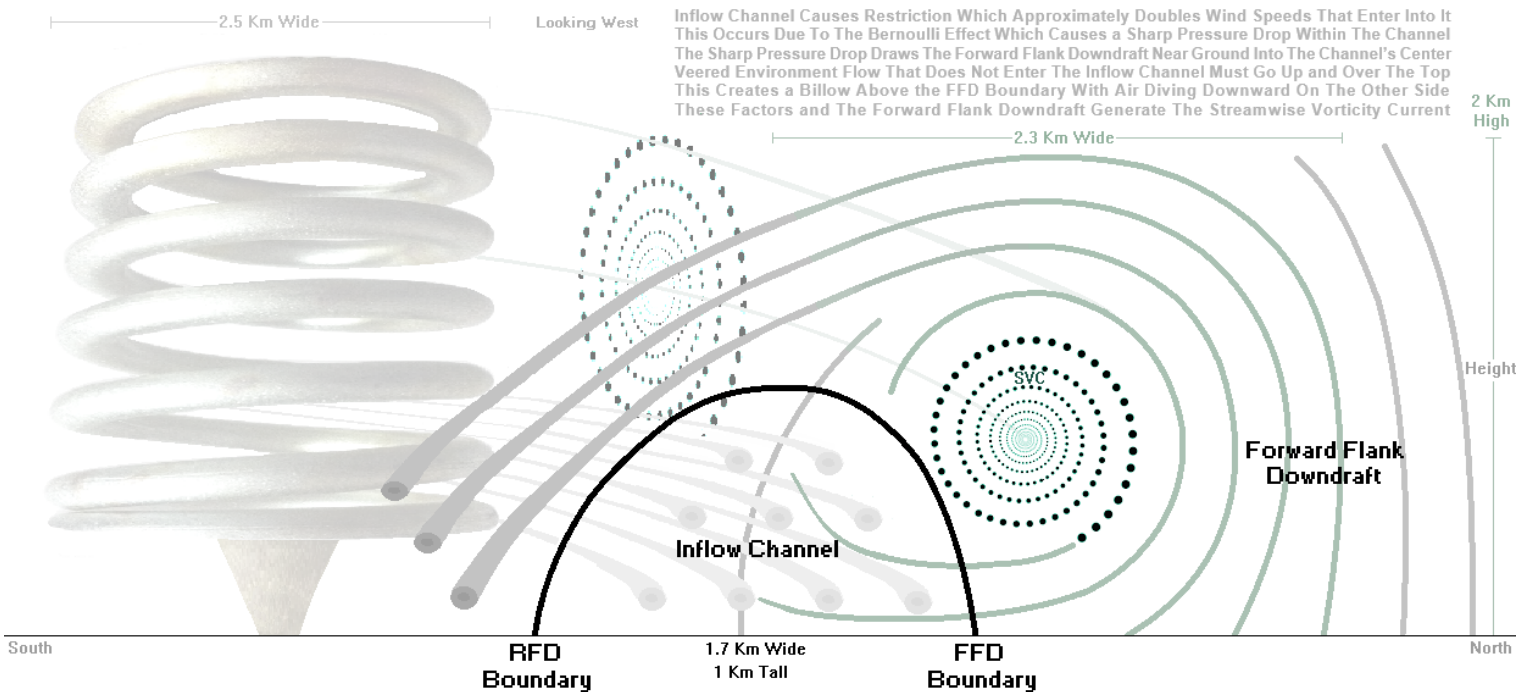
2.5 Km Wide

Looking West

Inflow Channel Causes Restriction Which Approximately Doubles Wind Speeds That Enter Into It
This Occurs Due To The Bernoulli Effect Which Causes a Sharp Pressure Drop Within The Channel
The Sharp Pressure Drop Draws The Forward Flank Downdraft Near Ground Into The Channel's Center
Veered Environment Flow That Does Not Enter The Inflow Channel Must Go Up and Over The Top
This Creates a Billow Above the FFD Boundary With Air Diving Downward On The Other Side
These Factors and The Forward Flank Downdraft Generate The Streamwise Vorticity Current

2 Km High

2.3 Km Wide

Height

SVC

Forward Flank Downdraft

Inflow Channel

South

RFD Boundary

1.7 Km Wide
1 Km Tall

FFD Boundary

North